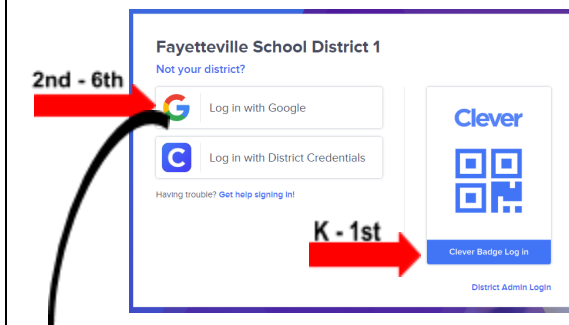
Fayetteville School District 1
Not your district?

2nd - 6th

Log in with Google

Log in with District Credentials

Having trouble? Get help signing in!

Clever

K - 1st

Clever Badge Log in

District Admin Login